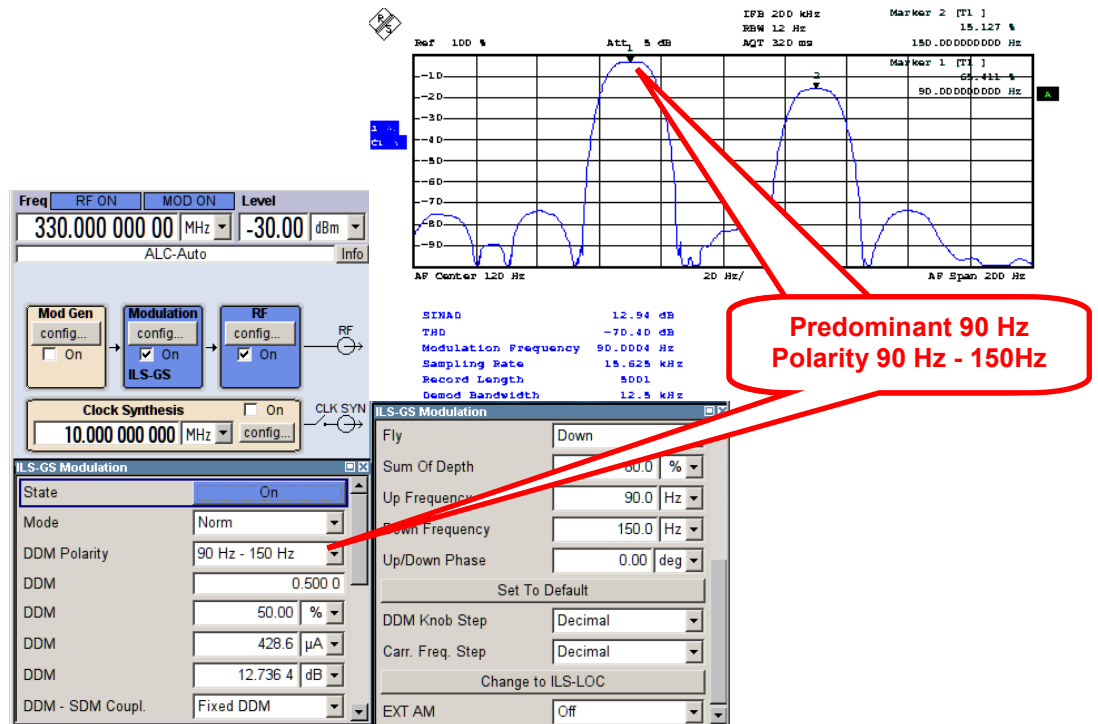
IFB 200 kHz
RBW 12 Hz
AQT 320 ms

Marker 2 [T1 ]
15.127 %
150.00000000 Hz

Ref 100 %
Att 5 dB

Marker 1 [T1 ]
65.411 %
90.00000000 Hz

A

1 A
C1 ✓

-10
-20
-30
-40
-50
-60
-70
-80
-90

AF Center 120 Hz
20 Hz/
AF Span 200 Hz

SINAD 12.94 dB
THD -70.40 dB
Modulation Frequency 90.0004 Hz
Sampling Rate 15.625 kHz
Record Length 5001
Demod Bandwidth 12.5 kHz

Predominant 90 Hz
Polarity 90 Hz - 150Hz

Freq
RF ON
MOD ON
Level
330.000 000 00
MHz
-30.00
dBm
ALC-Auto
Info

Mod Gen
config...
On

Modulation
config...
On
ILS-GS

RF
config...
On

RF

Clock Synthesis
On
10.000 000 000
MHz
config...
CLK SYN

ILS-GS Modulation
State
On
Mode
Norm
DDM Polarity
90 Hz - 150 Hz
DDM
0.500 0
DDM
50.00
%
DDM
428.6
µA
DDM
12.736 4
dB
DDM - SDM Coupl.
Fixed DDM

ILS-GS Modulation
Fly
Down
Sum Of Depth
80.0
%
Up Frequency
90.0
Hz
Down Frequency
150.0
Hz
Up/Down Phase
0.00
deg
Set To Default
DDM Knob Step
Decimal
Carr. Freq. Step
Decimal
Change to ILS-LOC
EXT AM
Off